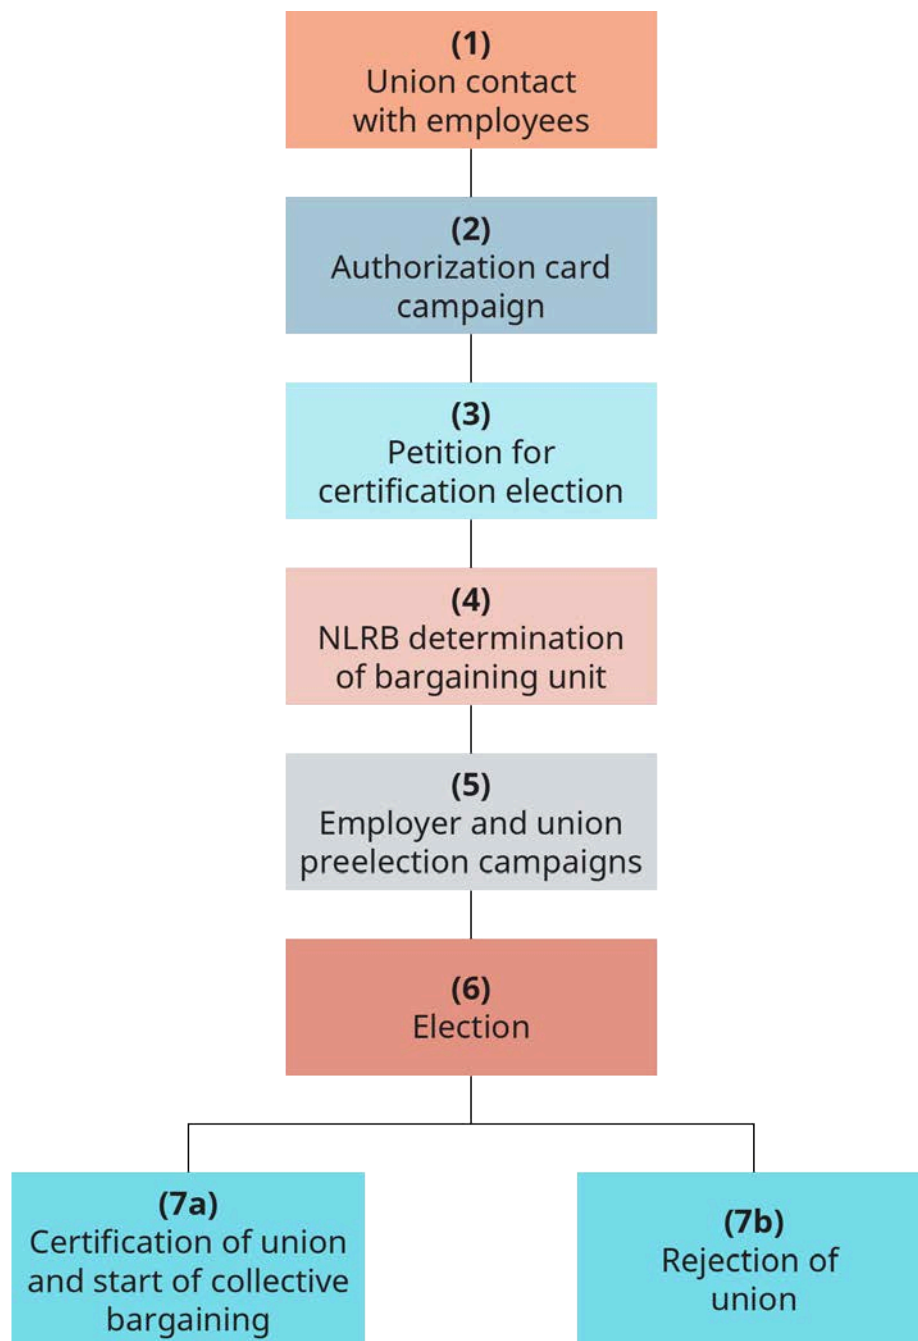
(1)
Union contact with employees

(2)
Authorization card campaign

(3)
Petition for certification election

(4)
NLRB determination of bargaining unit

(5)
Employer and union preelection campaigns

(6)
Election

(7a)
Certification of union and start of collective bargaining

(7b)
Rejection of union